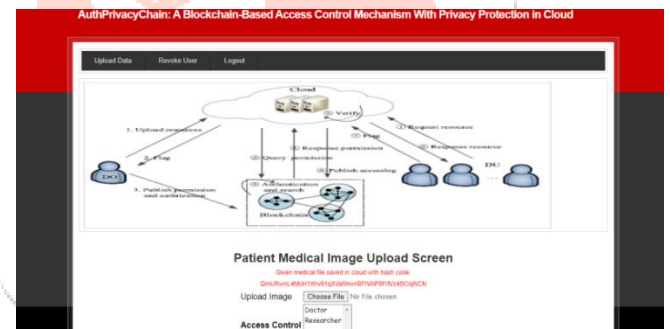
AuthPrivacyChain: A Blockchain-Based Access Control Mechanism With Privacy Protection in Cloud

Upload Data Revoke User Logout

Cloud

1. Upload resource

2. Flag

3. Publish permission and certification

DO

① Verify

② Flag

① Request resource

② Response resource

DU

① Query permission

② Response permission

① Publish accessing

① Authentication and search

Blockchain

Patient Medical Image Upload Screen

Given medical file saved in cloud with hash code.

QmURvmL46I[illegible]

Upload Image Choose File No file chosen

Access Control Doctor Researcher